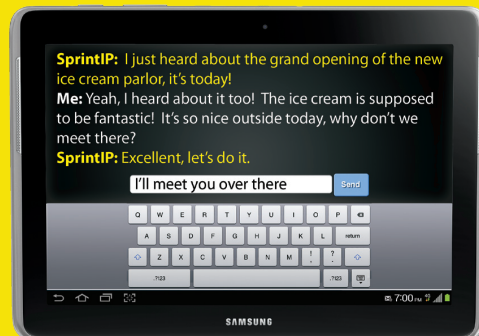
SprintIP: I just heard about the grand opening of the new ice cream parlor, it's today!
Me: Yeah, I heard about it too! The ice cream is supposed to be fantastic! It's so nice outside today, why don't we meet there?
SprintIP: Excellent, let's do it.

I'll meet you over there
Send

Q W E R T Y U I O P
A S D F G H J K L return
Z X C V B N M ! ?
?123 ?123

7:00 PM

SAMSUNG